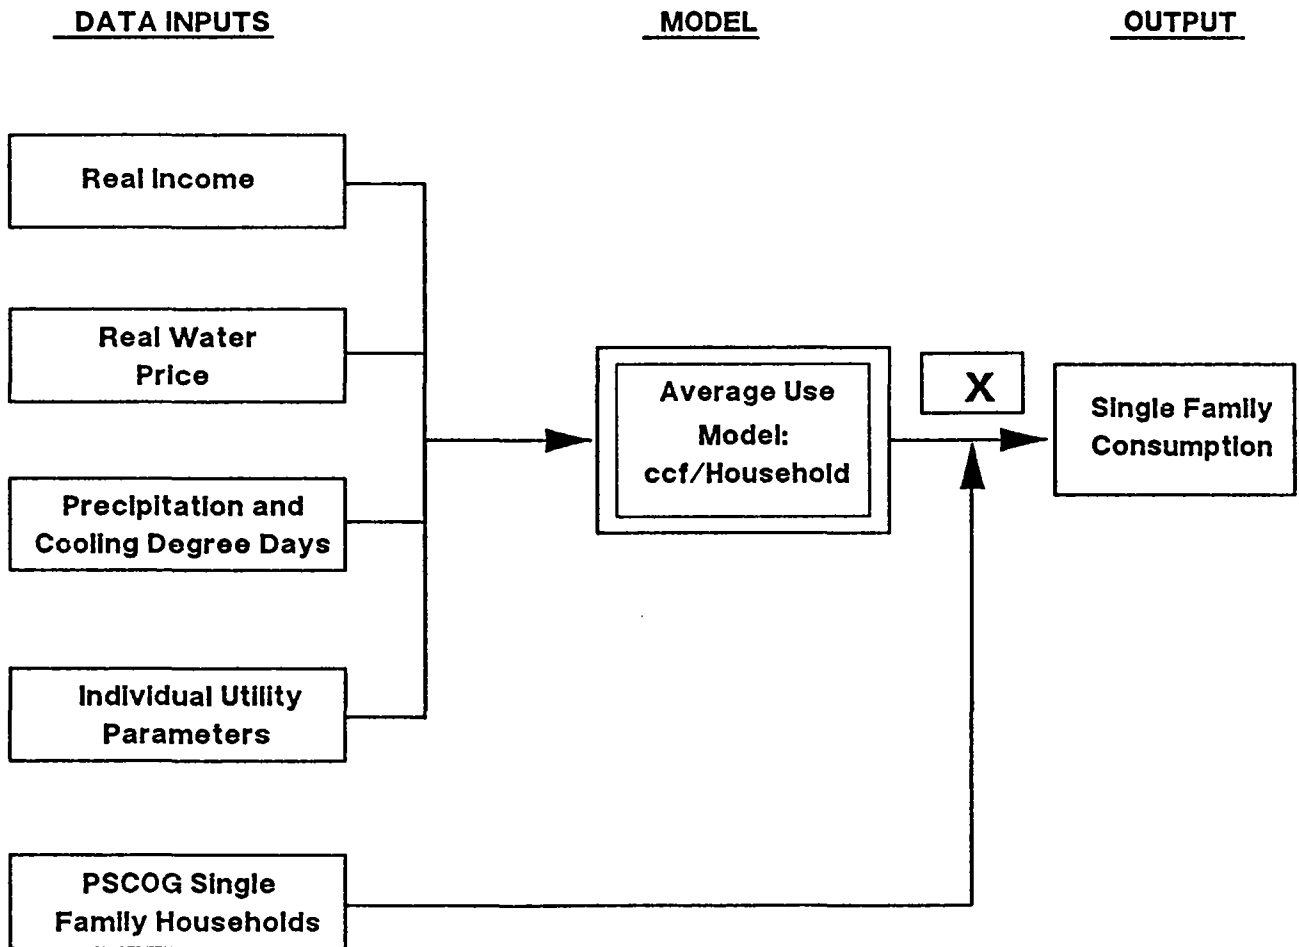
DATA INPUTS

MODEL

OUTPUT

Real Income

Real Water Price

Precipitation and Cooling Degree Days

Individual Utility Parameters

PSCOG Single Family Households

Average Use Model: ccf/Household

X

Single Family Consumption